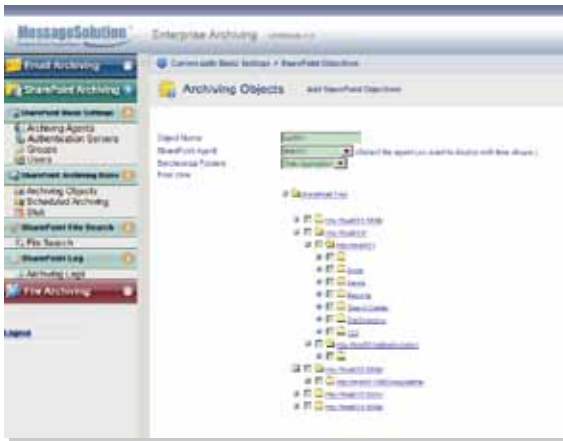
MessageSolution Enterprise Archiving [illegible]

Email Archiving
SharePoint Archiving
SharePoint Basic Settings
Archiving Agents
Authentication Servers
Groups
Users
SharePoint Archiving Rules
Archiving Objects
Scheduled Archiving
DMS
SharePoint File Search
File Search
SharePoint Log
Archiving Logs
File Archiving

Logout

Current path: Basic Settings > SharePoint Objectives

Archiving Objects

Add SharePoint Objectives

Object Name
SharePoint Agent
Sentences Folders
Error view

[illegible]
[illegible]
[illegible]

SharePoint Tree
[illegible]
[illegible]
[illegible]
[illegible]
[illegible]
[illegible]
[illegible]
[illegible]
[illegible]
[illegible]
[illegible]
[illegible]
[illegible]
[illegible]
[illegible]